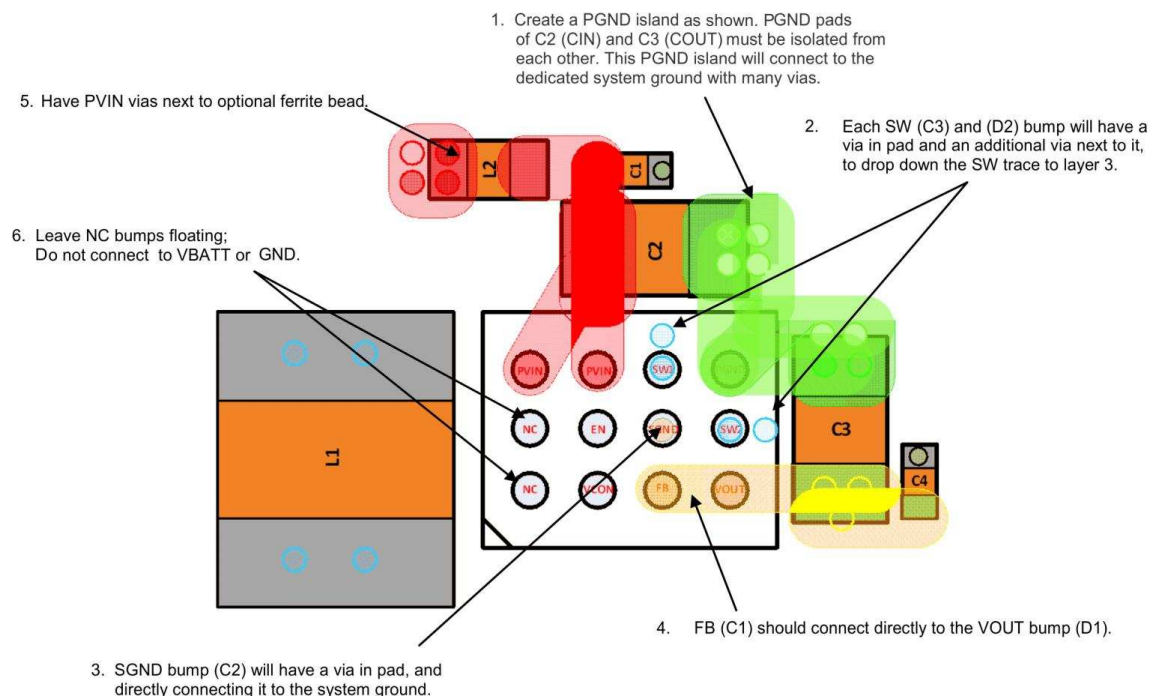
1. Create a PGND island as shown. PGND pads of C2 (CIN) and C3 (COUT) must be isolated from each other. This PGND island will connect to the dedicated system ground with many vias.

5. Have PVIN vias next to optional ferrite bead.

2. Each SW (C3) and (D2) bump will have a via in pad and an additional via next to it, to drop down the SW trace to layer 3.

6. Leave NC bumps floating; Do not connect to VBATT or GND.

L2

C1

C2

L1

PVIN

PVIN

SW1

PGND

NC

EN

SGND

SW2

C3

NC

VLON

FB

VOUT

C4

4. FB (C1) should connect directly to the VOUT bump (D1).

3. SGND bump (C2) will have a via in pad, and directly connecting it to the system ground.